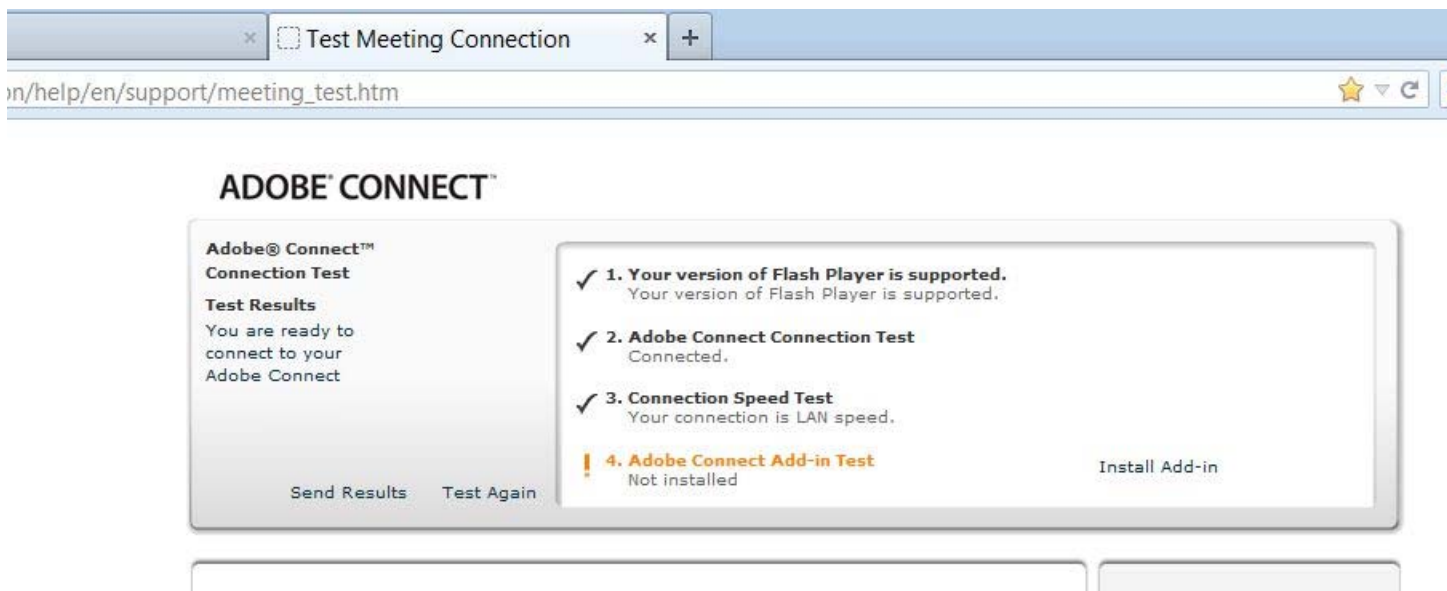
Test Meeting Connection ×
+

n/help/en/support/meeting_test.htm

ADOBE® CONNECT™

Adobe® Connect™
Connection Test

Test Results
You are ready to connect to your Adobe Connect

Send Results Test Again

✓ 1. Your version of Flash Player is supported.
Your version of Flash Player is supported.

✓ 2. Adobe Connect Connection Test
Connected.

✓ 3. Connection Speed Test
Your connection is LAN speed.

! 4. Adobe Connect Add-in Test
Not installed

Install Add-in